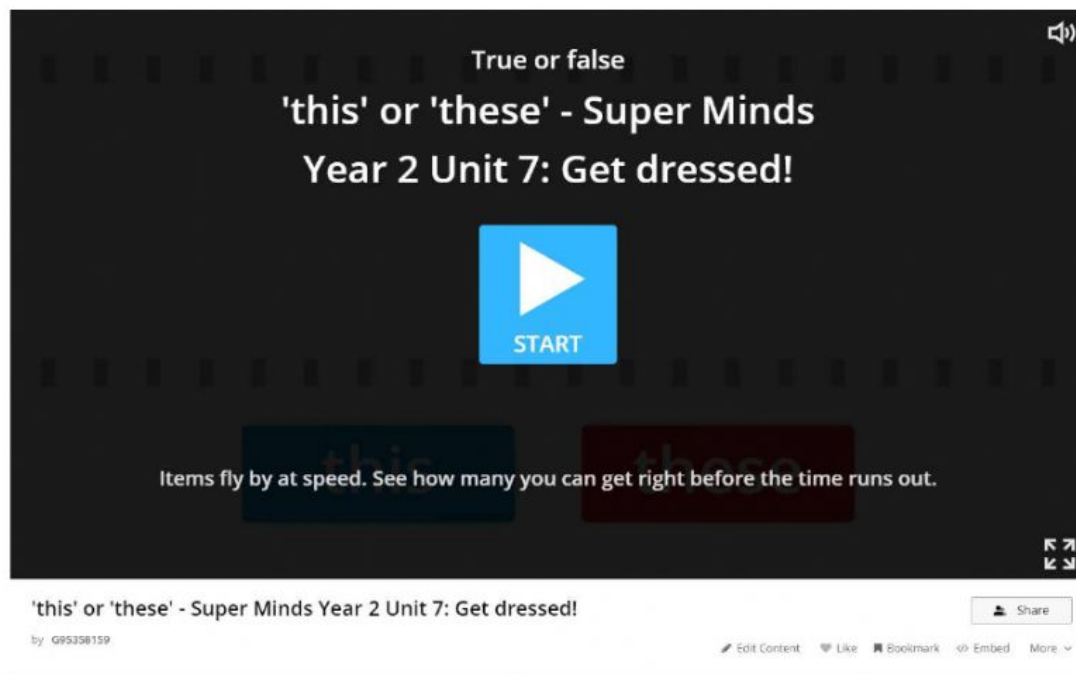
True or false

'this' or 'these' - Super Minds Year 2 Unit 7: Get dressed!

START

this

these

Items fly by at speed. See how many you can get right before the time runs out.

'this' or 'these' - Super Minds Year 2 Unit 7: Get dressed!

by G95358159

Share

Edit Content Like Bookmark Embed More